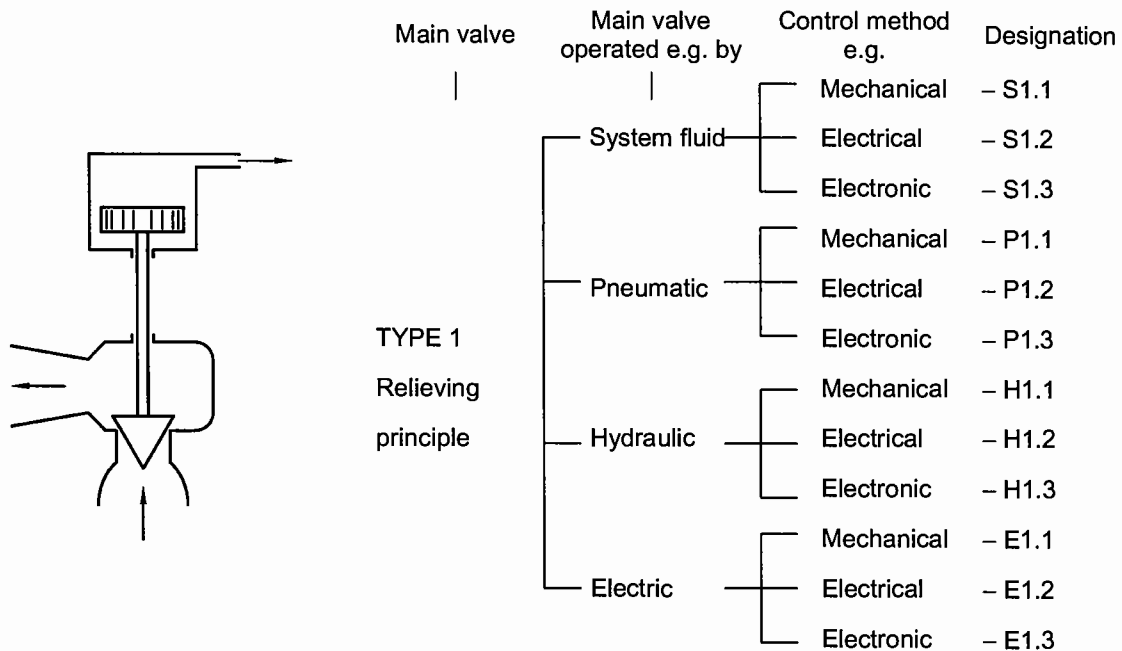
Main valve

Main valve operated e.g. by

Control method e.g.

Designation

TYPE 1
Relieving principle

System fluid
Mechanical – S1.1
Electrical – S1.2
Electronic – S1.3

Pneumatic
Mechanical – P1.1
Electrical – P1.2
Electronic – P1.3

Hydraulic
Mechanical – H1.1
Electrical – H1.2
Electronic – H1.3

Electric
Mechanical – E1.1
Electrical – E1.2
Electronic – E1.3